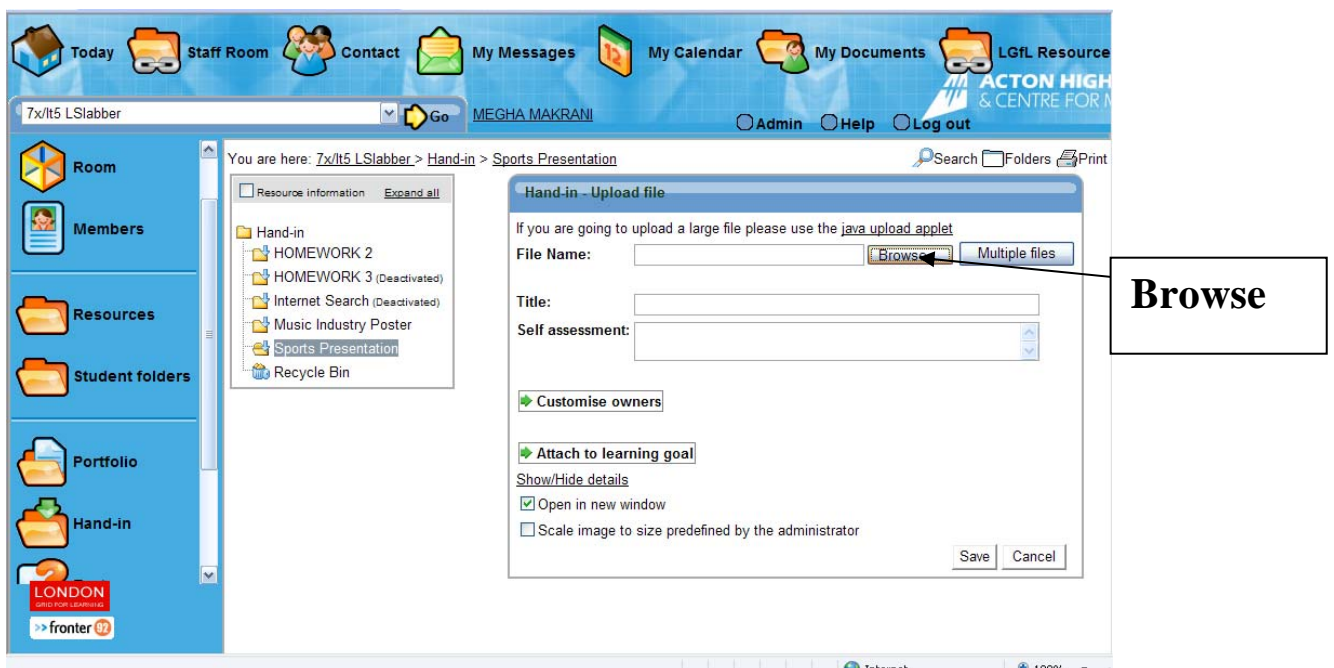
Today Staff Room Contact My Messages My Calendar My Documents LGfL Resource

ACTON HIGH & CENTRE FOR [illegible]

7x/lt5 LSlabber Go MEGHA MAKRANI

Admin Help Log out

Room

Members

Resources

Student folders

Portfolio

Hand-in

LONDON GRID FOR LEARNING

>> fronter 92

You are here: 7x/lt5 LSlabber > Hand-in > Sports Presentation

Search Folders Print

Resource information Expand all

Hand-in
HOMEWORK 2
HOMEWORK 3 (Deactivated)
Internet Search (Deactivated)
Music Industry Poster
Sports Presentation
Recycle Bin

Hand-in - Upload file

If you are going to upload a large file please use the java upload applet

File Name: Browse... Multiple files

Title:

Self assessment:

Customise owners

Attach to learning goal

Show/Hide details

Open in new window

Scale image to size predefined by the administrator

Save Cancel

Browse

Internet 100%